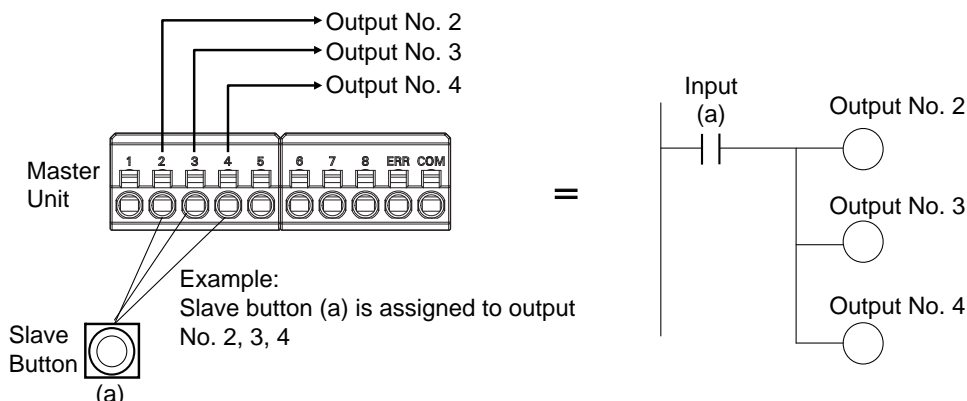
Output No. 2
Output No. 3
Output No. 4

Master Unit

1 2 3 4 5 6 7 8 ERR COM

=

Example:
Slave button (a) is assigned to output No. 2, 3, 4

Slave Button
(a)

Input
(a)

Output No. 2
Output No. 3
Output No. 4